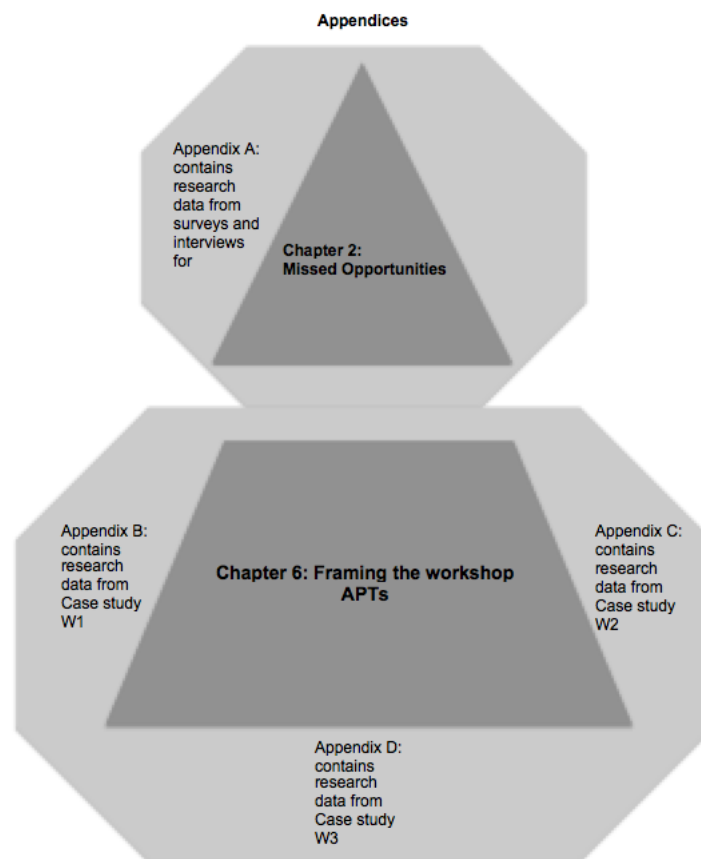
Appendices

Appendix A: contains research data from surveys and interviews for

Chapter 2: Missed Opportunities

Appendix B: contains research data from Case study W1

Chapter 6: Framing the workshop APTs

Appendix C: contains research data from Case study W2

Appendix D: contains research data from Case study W3